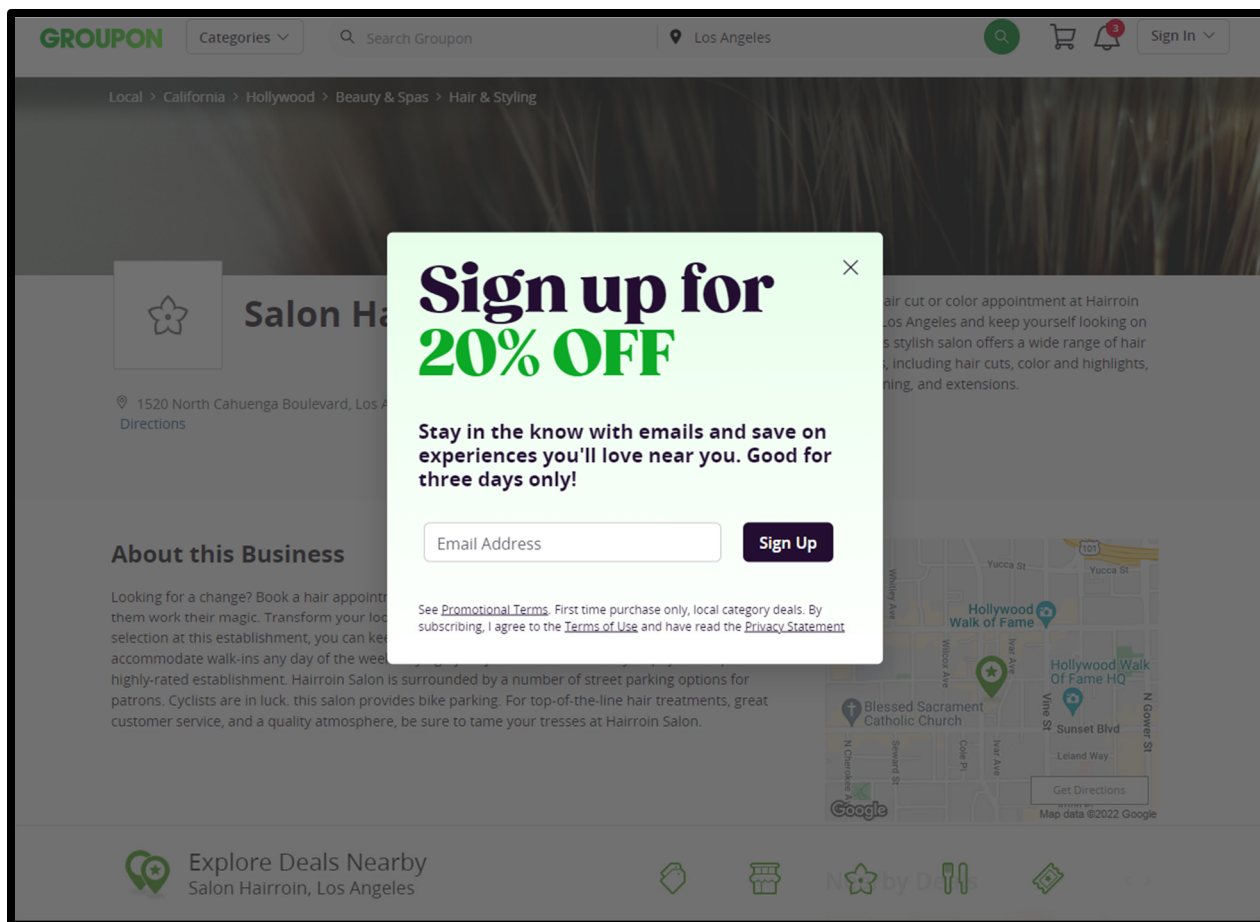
GROUPON Categories Search Groupon Los Angeles 3 Sign In

Local > California > Hollywood > Beauty & Spas > Hair & Styling

Salon Ha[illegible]

1520 North Cahuenga Boulevard, Los A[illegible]
Directions

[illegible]air cut or color appointment at Hairroin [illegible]Los Angeles and keep yourself looking on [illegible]s stylish salon offers a wide range of hair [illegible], including hair cuts, color and highlights, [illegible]ning, and extensions.

About this Business

Looking for a change? Book a hair appointm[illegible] them work their magic. Transform your loo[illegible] selection at this establishment, you can kee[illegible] accommodate walk-ins any day of the wee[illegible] highly-rated establishment. Hairroin Salon is surrounded by a number of street parking options for patrons. Cyclists are in luck. this salon provides bike parking. For top-of-the-line hair treatments, great customer service, and a quality atmosphere, be sure to tame your tresses at Hairroin Salon.

Sign up for
20% OFF

Stay in the know with emails and save on experiences you'll love near you. Good for three days only!

Email Address
Sign Up

See Promotional Terms. First time purchase only, local category deals. By subscribing, I agree to the Terms of Use and have read the Privacy Statement

101 Yucca St Yucca St Whitley Ave Hollywood Walk of Fame Wilcox Ave Hollywood Walk Of Fame HQ Blessed Sacrament Catholic Church Vine St N Gower St Sunset Blvd Leland Way N Cherokee Ave Seward St Cole Pl Ivar Ave Get Directions Google Map data ©2022 Google

Explore Deals Nearby
Salon Hairroin, Los Angeles
Nearby Deals